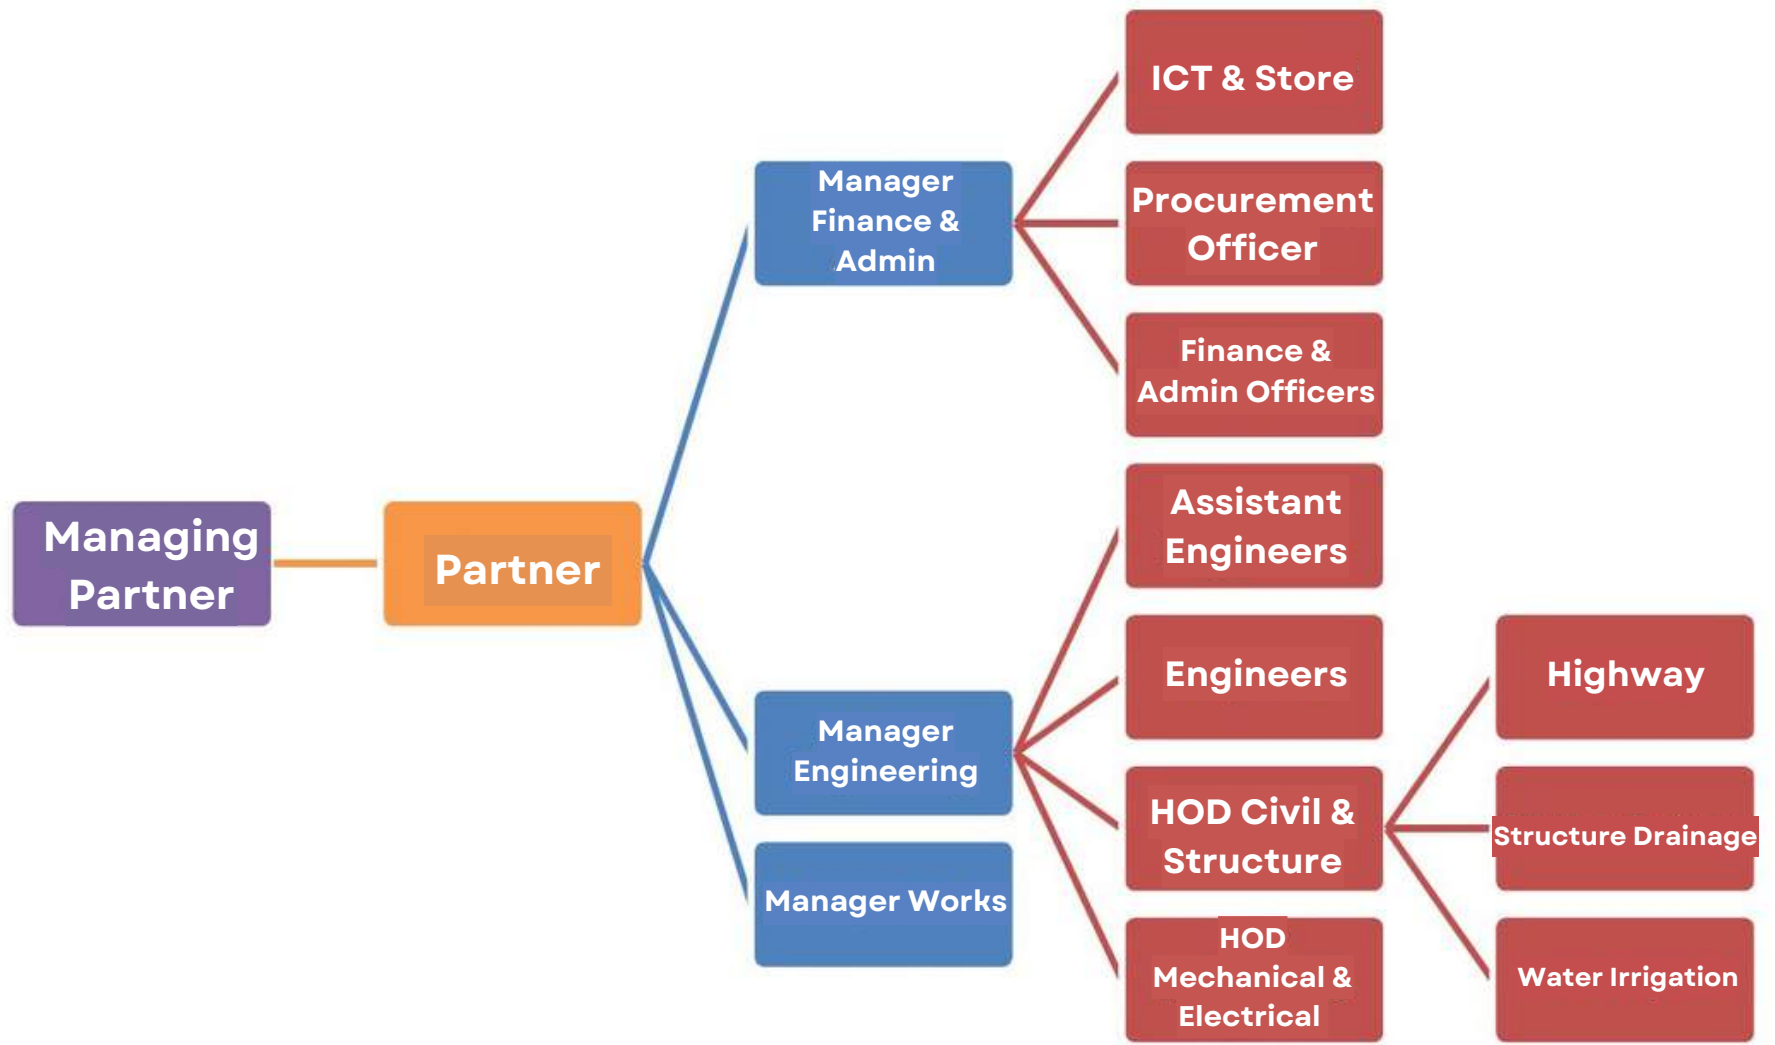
Managing Partner

Partner

Manager Finance & Admin

Manager Engineering

Manager Works

ICT & Store

Procurement Officer

Finance & Admin Officers

Assistant Engineers

Engineers

HOD Civil & Structure

HOD Mechanical & Electrical

Highway

Structure Drainage

Water Irrigation